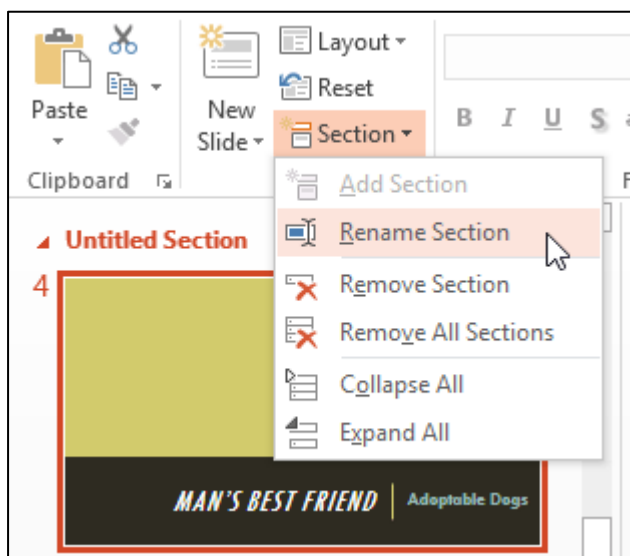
Paste

New Slide

Layout

Reset

Section

Clipboard

B I U S

Add Section

Rename Section

Remove Section

Remove All Sections

Collapse All

Expand All

Untitled Section

4

MAN'S BEST FRIEND

Adoptable Dogs